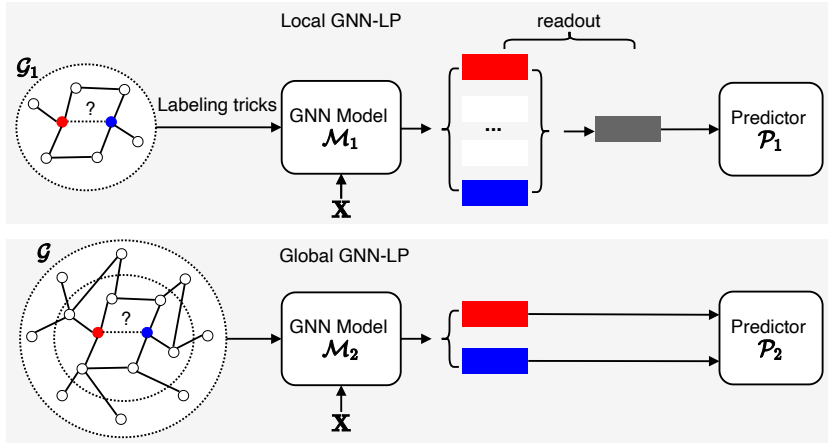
Local GNN-LP

readout

$\mathcal{G}_1$

?

Labeling tricks

GNN Model $\mathcal{M}_1$

...

Predictor $\mathcal{P}_1$

$\mathbf{X}$

$\mathcal{G}$

Global GNN-LP

?

GNN Model $\mathcal{M}_2$

Predictor $\mathcal{P}_2$

$\mathbf{X}$